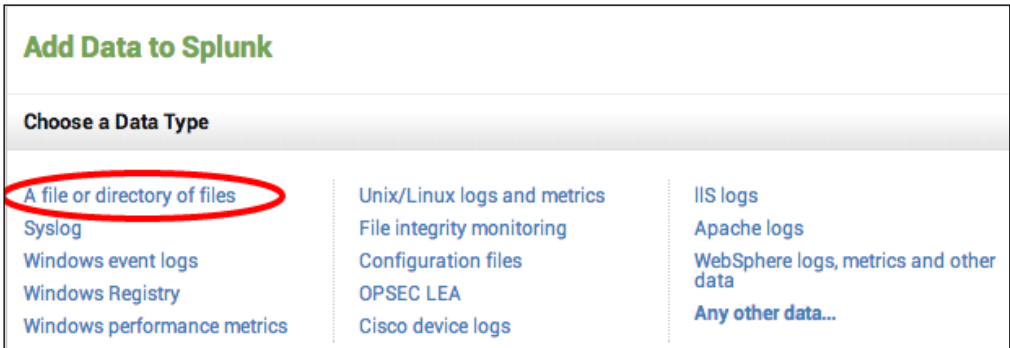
Add Data to Splunk

Choose a Data Type

A file or directory of files
Syslog
Windows event logs
Windows Registry
Windows performance metrics

Unix/Linux logs and metrics
File integrity monitoring
Configuration files
OPSEC LEA
Cisco device logs

IIS logs
Apache logs
WebSphere logs, metrics and other data
Any other data...